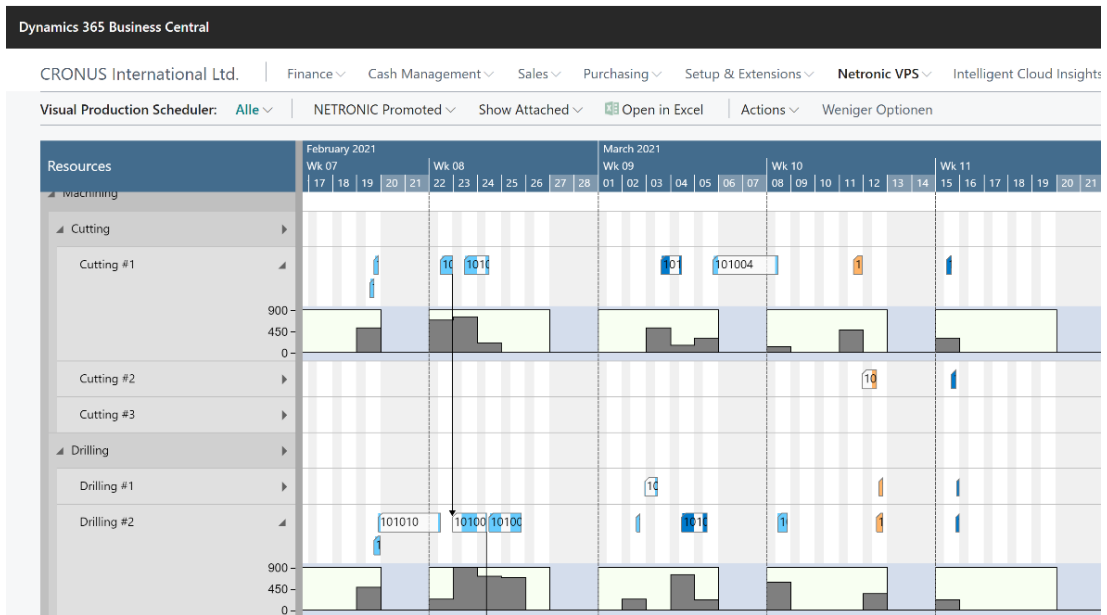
Dynamics 365 Business Central

CRONUS International Ltd. | Finance | Cash Management | Sales | Purchasing | Setup & Extensions | Netronic VPS | Intelligent Cloud Insights

Visual Production Scheduler: Alle | NETRONIC Promoted | Show Attached | Open in Excel | Actions | Weniger Optionen

Resources

February 2021
Wk 07
17 | 18 | 19 | 20 | 21
Wk 08
22 | 23 | 24 | 25 | 26 | 27 | 28
March 2021
Wk 09
01 | 02 | 03 | 04 | 05 | 06 | 07
Wk 10
08 | 09 | 10 | 11 | 12 | 13 | 14
Wk 11
15 | 16 | 17 | 18 | 19 | 20 | 21

Machining
Cutting
Cutting #1
10 1010 101 101004 1
900
450
0
Cutting #2
10
Cutting #3
Drilling
Drilling #1
10
Drilling #2
101010 10100 1010C 101 1 1
900
450
0